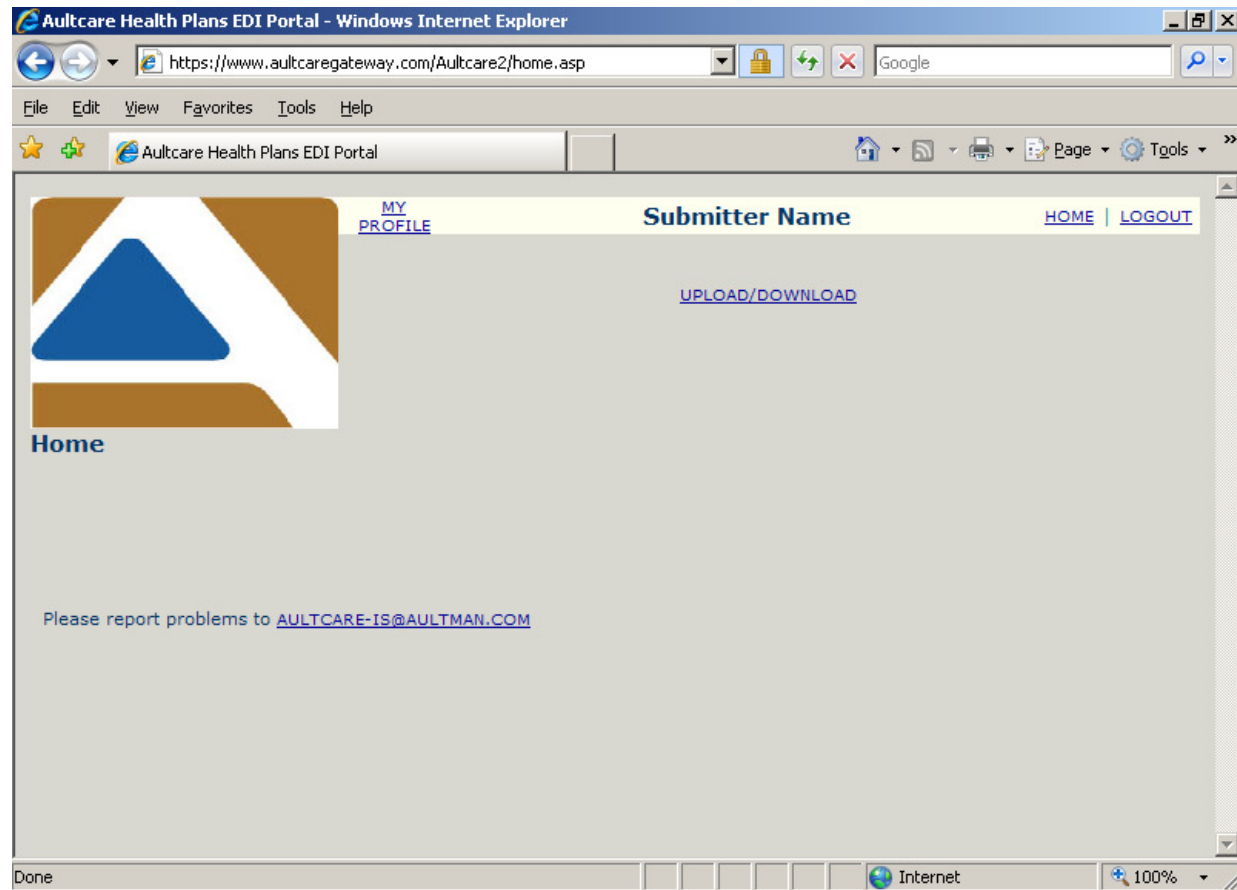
Aultcare Health Plans EDI Portal - Windows Internet Explorer

https://www.aultcaregateway.com/Aultcare2/home.asp

Google

File Edit View Favorites Tools Help

Aultcare Health Plans EDI Portal

Page Tools

MY PROFILE

Submitter Name

HOME | LOGOUT

UPLOAD/DOWNLOAD

Home

Please report problems to AULTCARE-IS@AULTMAN.COM

Done

Internet

100%